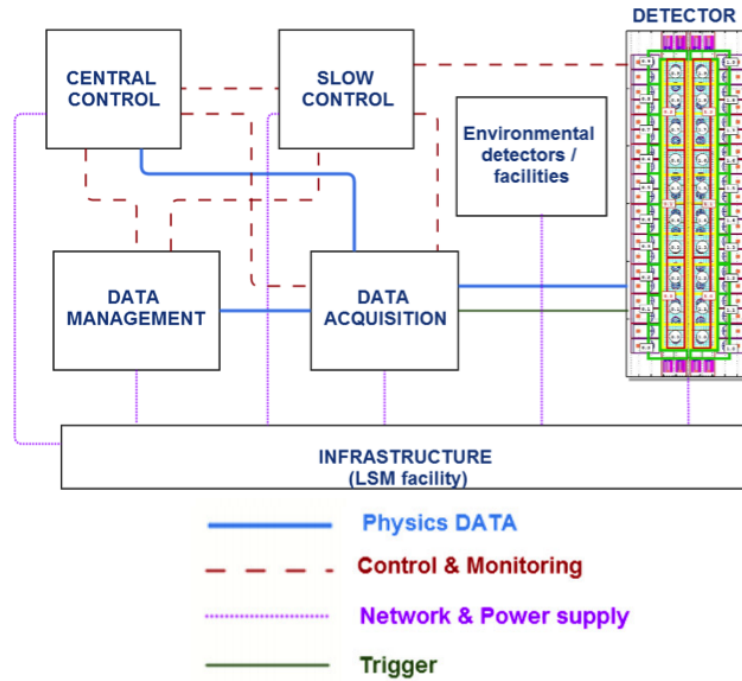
DETECTOR

CENTRAL CONTROL

SLOW CONTROL

Environmental detectors / facilities

DATA MANAGEMENT

DATA ACQUISITION

INFRASTRUCTURE
(LSM facility)

Physics DATA

Control & Monitoring

Network & Power supply

Trigger